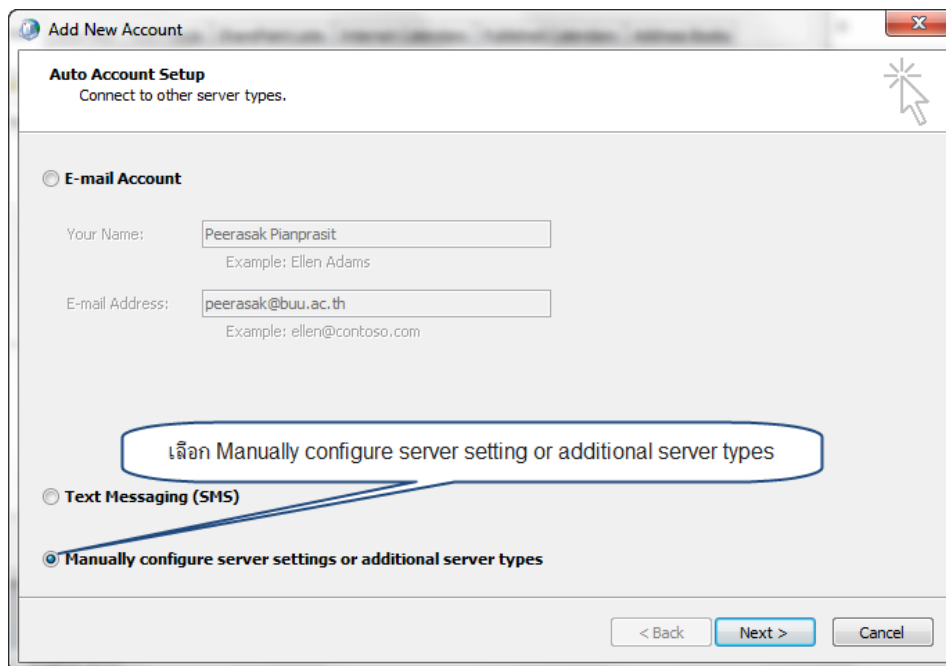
Add New Account

Auto Account Setup
Connect to other server types.

E-mail Account

Your Name: Peerasak Pianprasit
Example: Ellen Adams

E-mail Address: peerasak@buu.ac.th
Example: ellen@contoso.com

เลือก Manually configure server setting or additional server types

Text Messaging (SMS)

Manually configure server settings or additional server types

< Back
Next >
Cancel